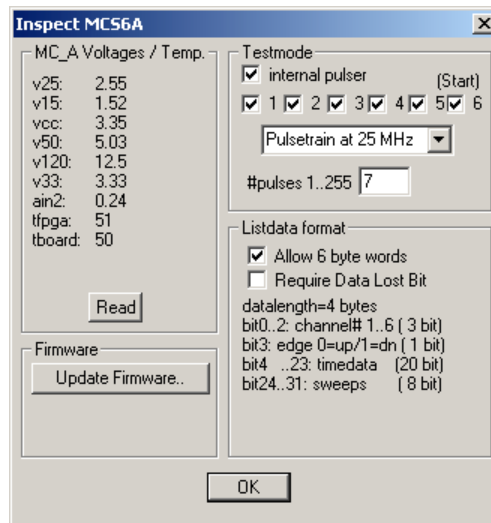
Inspect MCS6A

MC_A Voltages / Temp.

| | |
|---|---|
| v25: | 2.55 |
| v15: | 1.52 |
| vcc: | 3.35 |
| v50: | 5.03 |
| v120: | 12.5 |
| v33: | 3.33 |
| ain2: | 0.24 |
| tfpga: | 51 |
| tboard: | 50 |

Read

Firmware

Update Firmware..

Testmode

internal pulser

(Start)

1 2 3 4 5 6

Pulsetrain at 25 MHz

#pulses 1..255 7

Listdata format

Allow 6 byte words

Require Data Lost Bit

datalength=4 bytes
bit0..2: channel# 1..6 ( 3 bit)
bit3: edge 0=up/1=dn ( 1 bit)
bit4 ..23: timedata (20 bit)
bit24..31: sweeps ( 8 bit)

OK